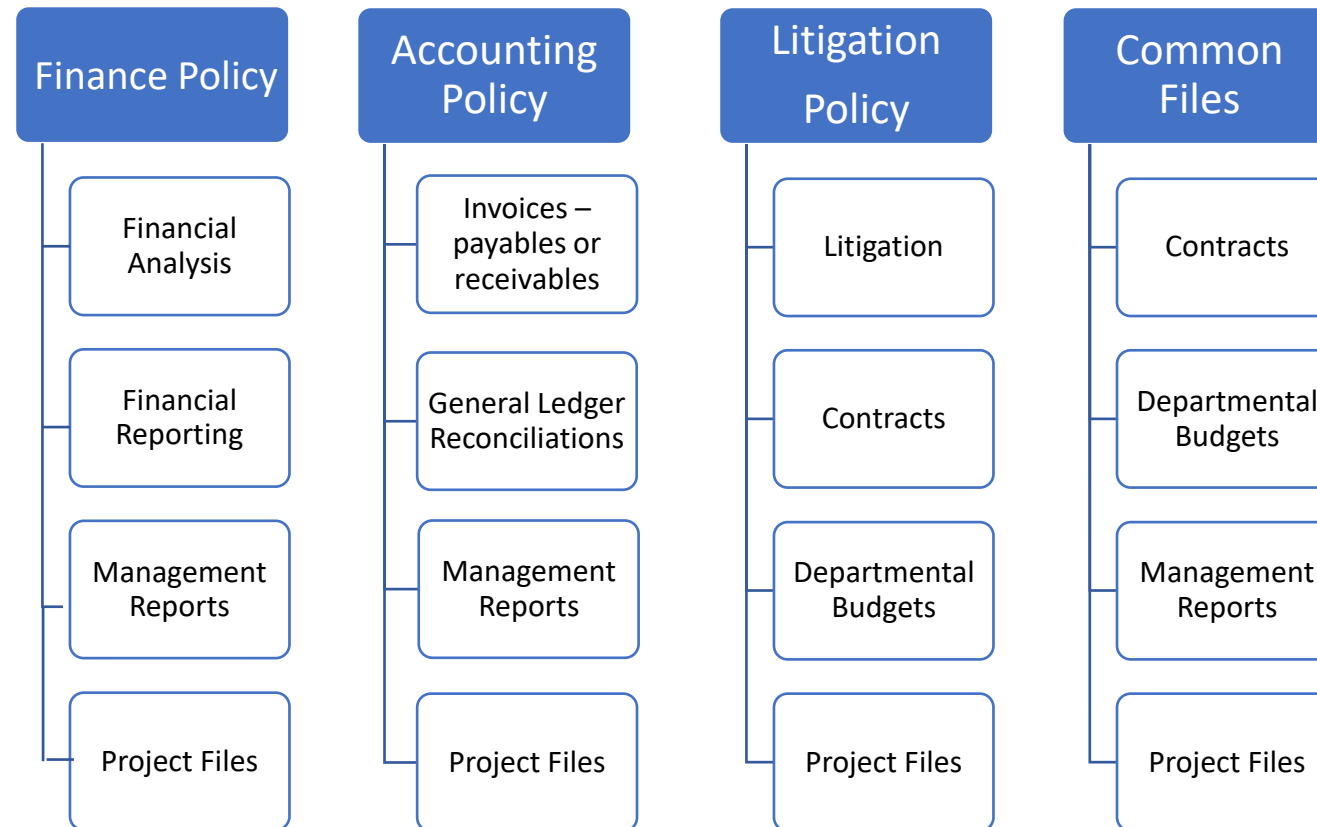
Finance Policy

Financial Analysis

Financial Reporting

Management Reports

Project Files

Accounting Policy

Invoices – payables or receivables

General Ledger Reconciliations

Management Reports

Project Files

Litigation Policy

Litigation

Contracts

Departmental Budgets

Project Files

Common Files

Contracts

Departmental Budgets

Management Reports

Project Files